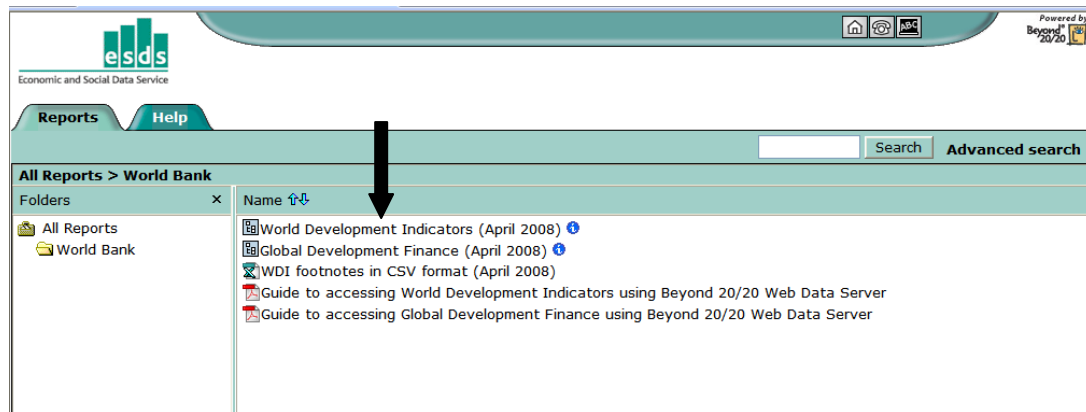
esds
Economic and Social Data Service

ABC

Powered by
Beyond 20/20

Reports
Help

Search
Advanced search

All Reports > World Bank

Folders ×
All Reports
World Bank

Name
World Development Indicators (April 2008)
Global Development Finance (April 2008)
WDI footnotes in CSV format (April 2008)
Guide to accessing World Development Indicators using Beyond 20/20 Web Data Server
Guide to accessing Global Development Finance using Beyond 20/20 Web Data Server